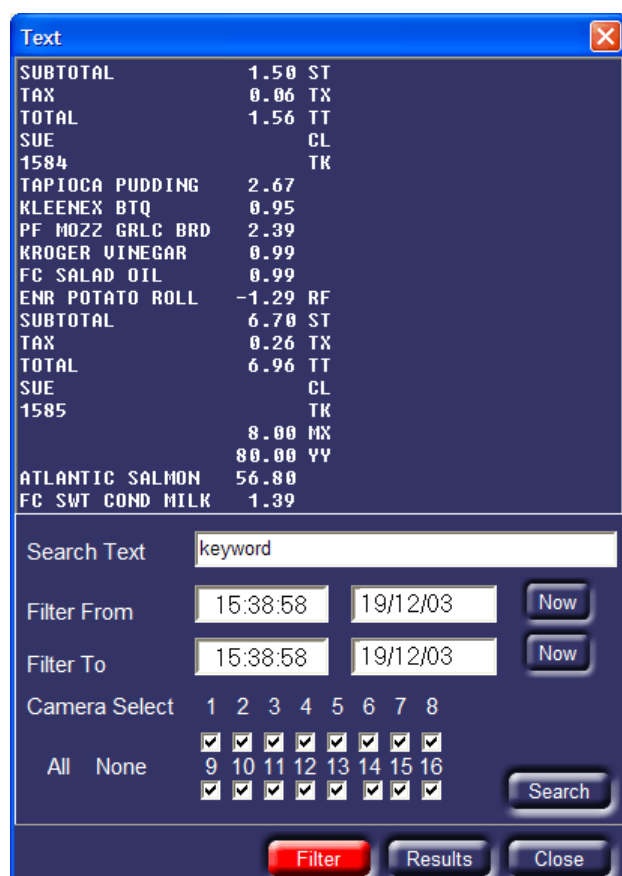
Text

SUBTOTAL 1.50 ST
TAX 0.06 TX
TOTAL 1.56 TT
SUE CL
1584 TK
TAPIOCA PUDDING 2.67
KLEENEX BTQ 0.95
PF MOZZ GRLC BRD 2.39
KROGER VINEGAR 0.99
FC SALAD OIL 0.99
ENR POTATO ROLL -1.29 RF
SUBTOTAL 6.70 ST
TAX 0.26 TX
TOTAL 6.96 TT
SUE CL
1585 TK
8.00 MX
80.00 YY
ATLANTIC SALMON 56.80
FC SWT COND MILK 1.39

Search Text keyword

Filter From 15:38:58 19/12/03 Now

Filter To 15:38:58 19/12/03 Now

Camera Select 1 2 3 4 5 6 7 8

All None 9 10 11 12 13 14 15 16

Search

Filter Results Close